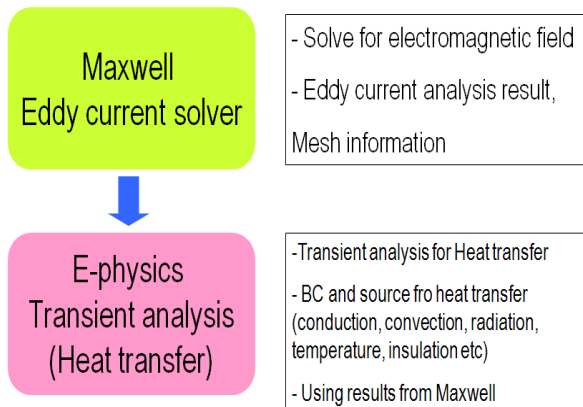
Maxwell
Eddy current solver

- Solve for electromagnetic field

- Eddy current analysis result, Mesh information

E-physics
Transient analysis
(Heat transfer)

-Transient analysis for Heat transfer

- BC and source fro heat transfer (conduction, convection, radiation, temperature, insulation etc)

- Using results from Maxwell